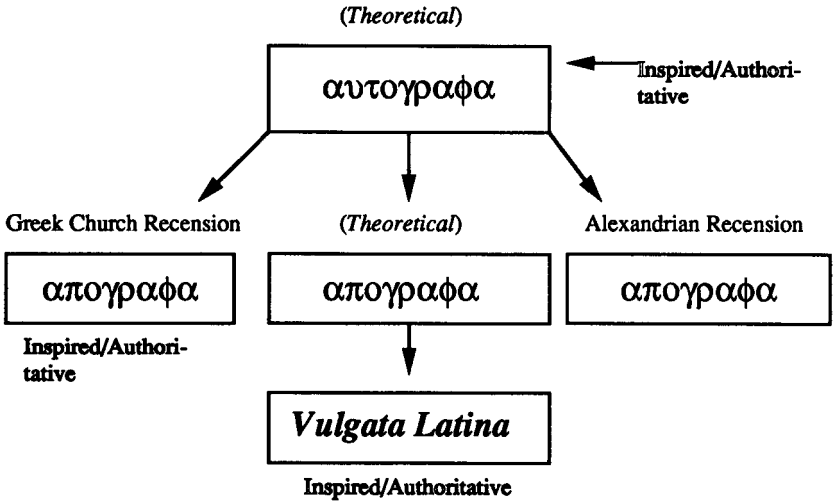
(Theoretical)

αυτογραφα

Inspired/Authoritative

Greek Church Recension

(Theoretical)

Alexandrian Recension

απογραφα

απογραφα

απογραφα

Inspired/Authoritative

Vulgata Latina

Inspired/Authoritative